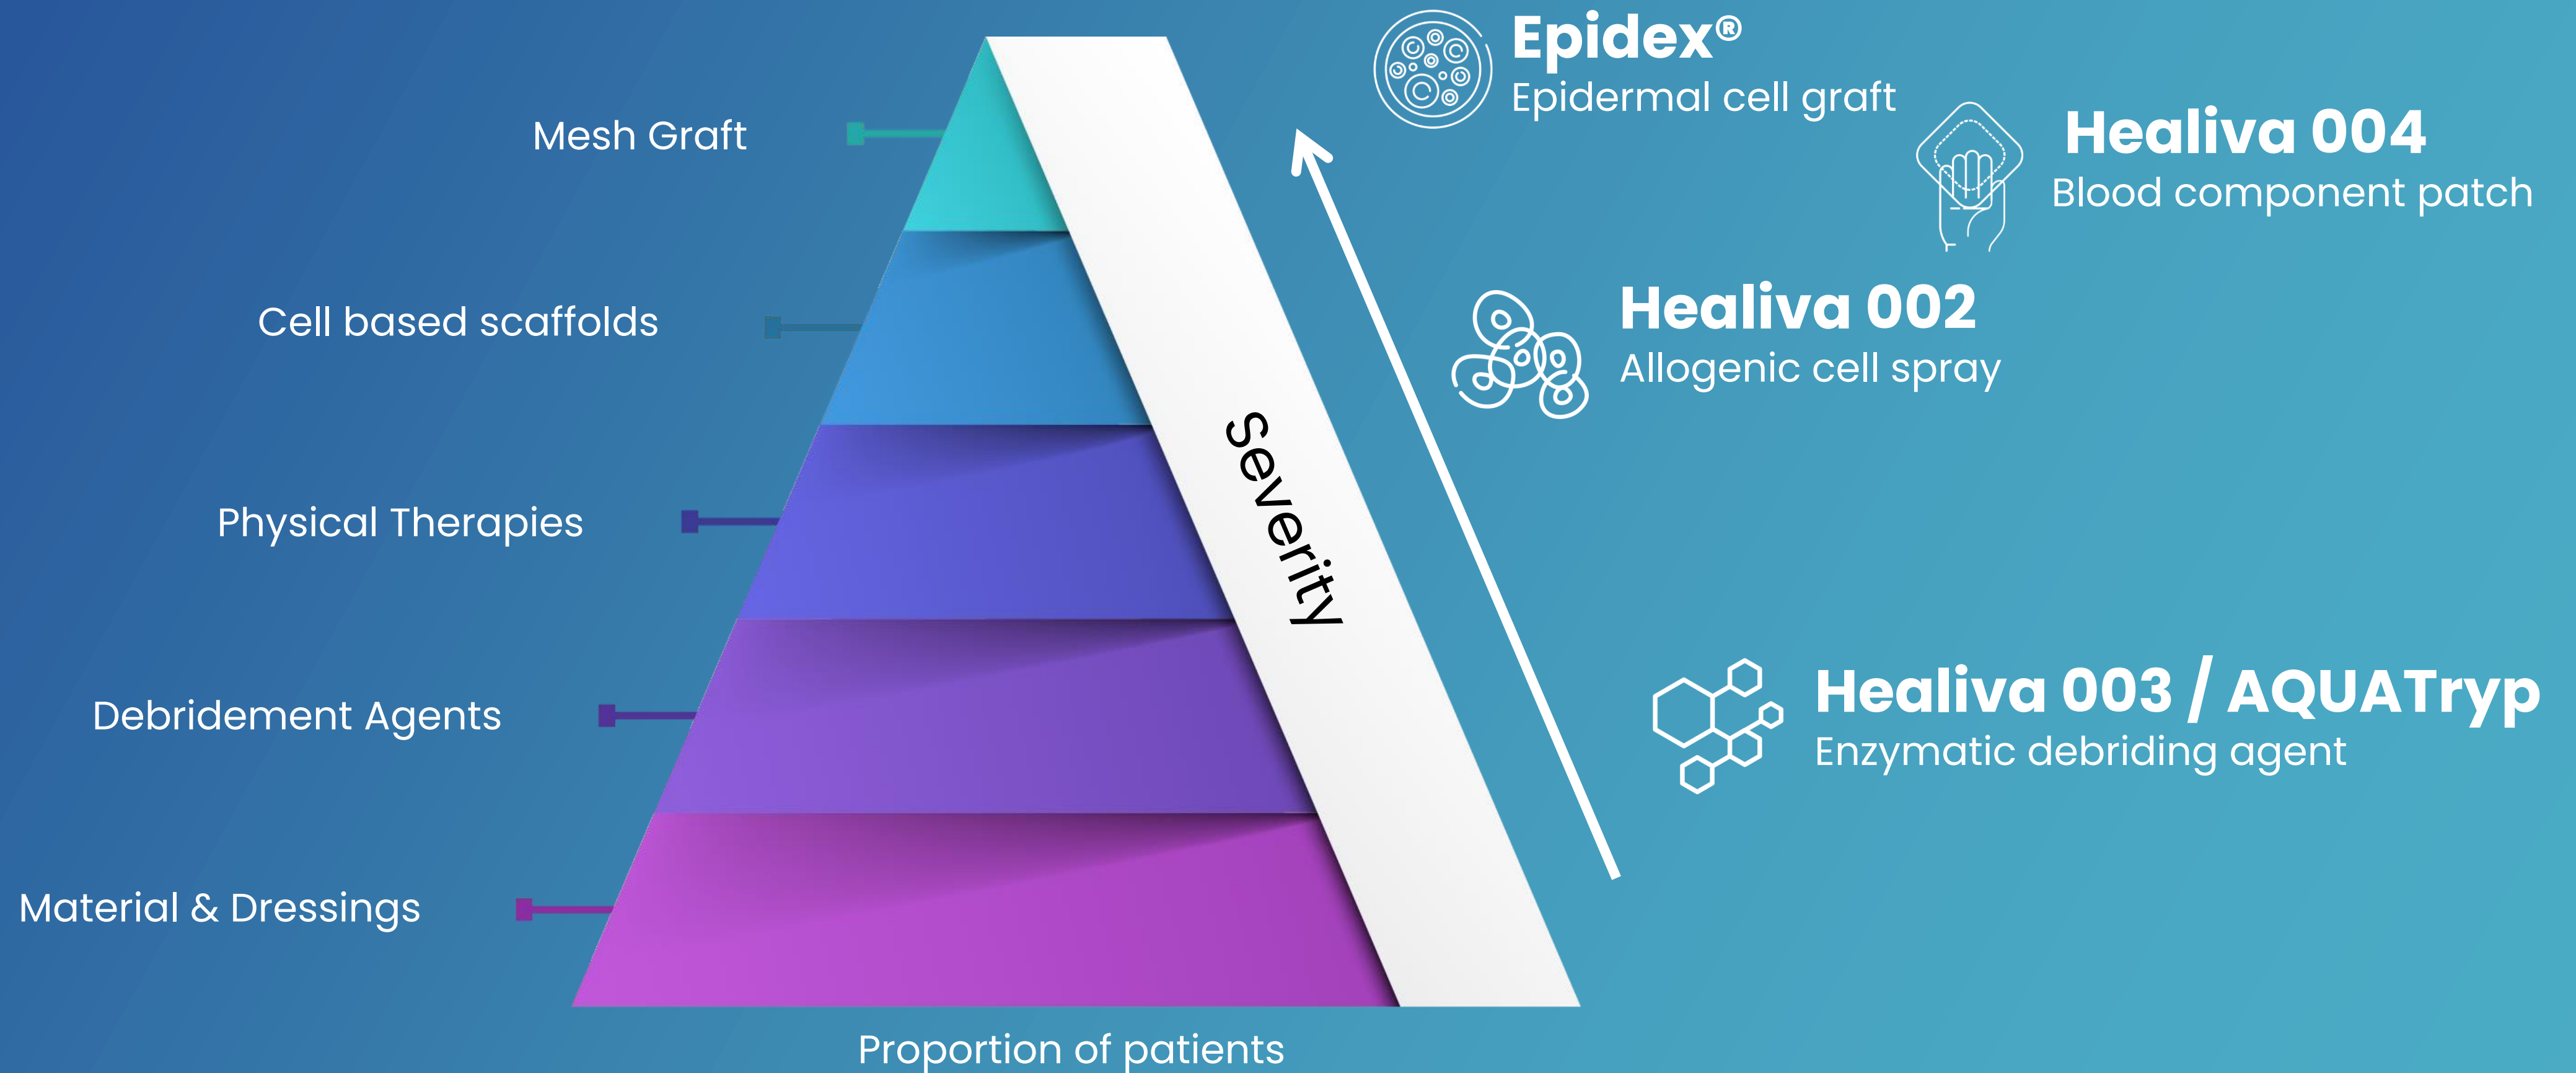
Mesh Graft

Cell based scaffolds

Physical Therapies

Debridement Agents

Material & Dressings

Severity

Proportion of patients

Epidex®
Epidermal cell graft

Healiva 004
Blood component patch

Healiva 002
Allogenic cell spray

Healiva 003 / AQUATryp
Enzymatic debriding agent